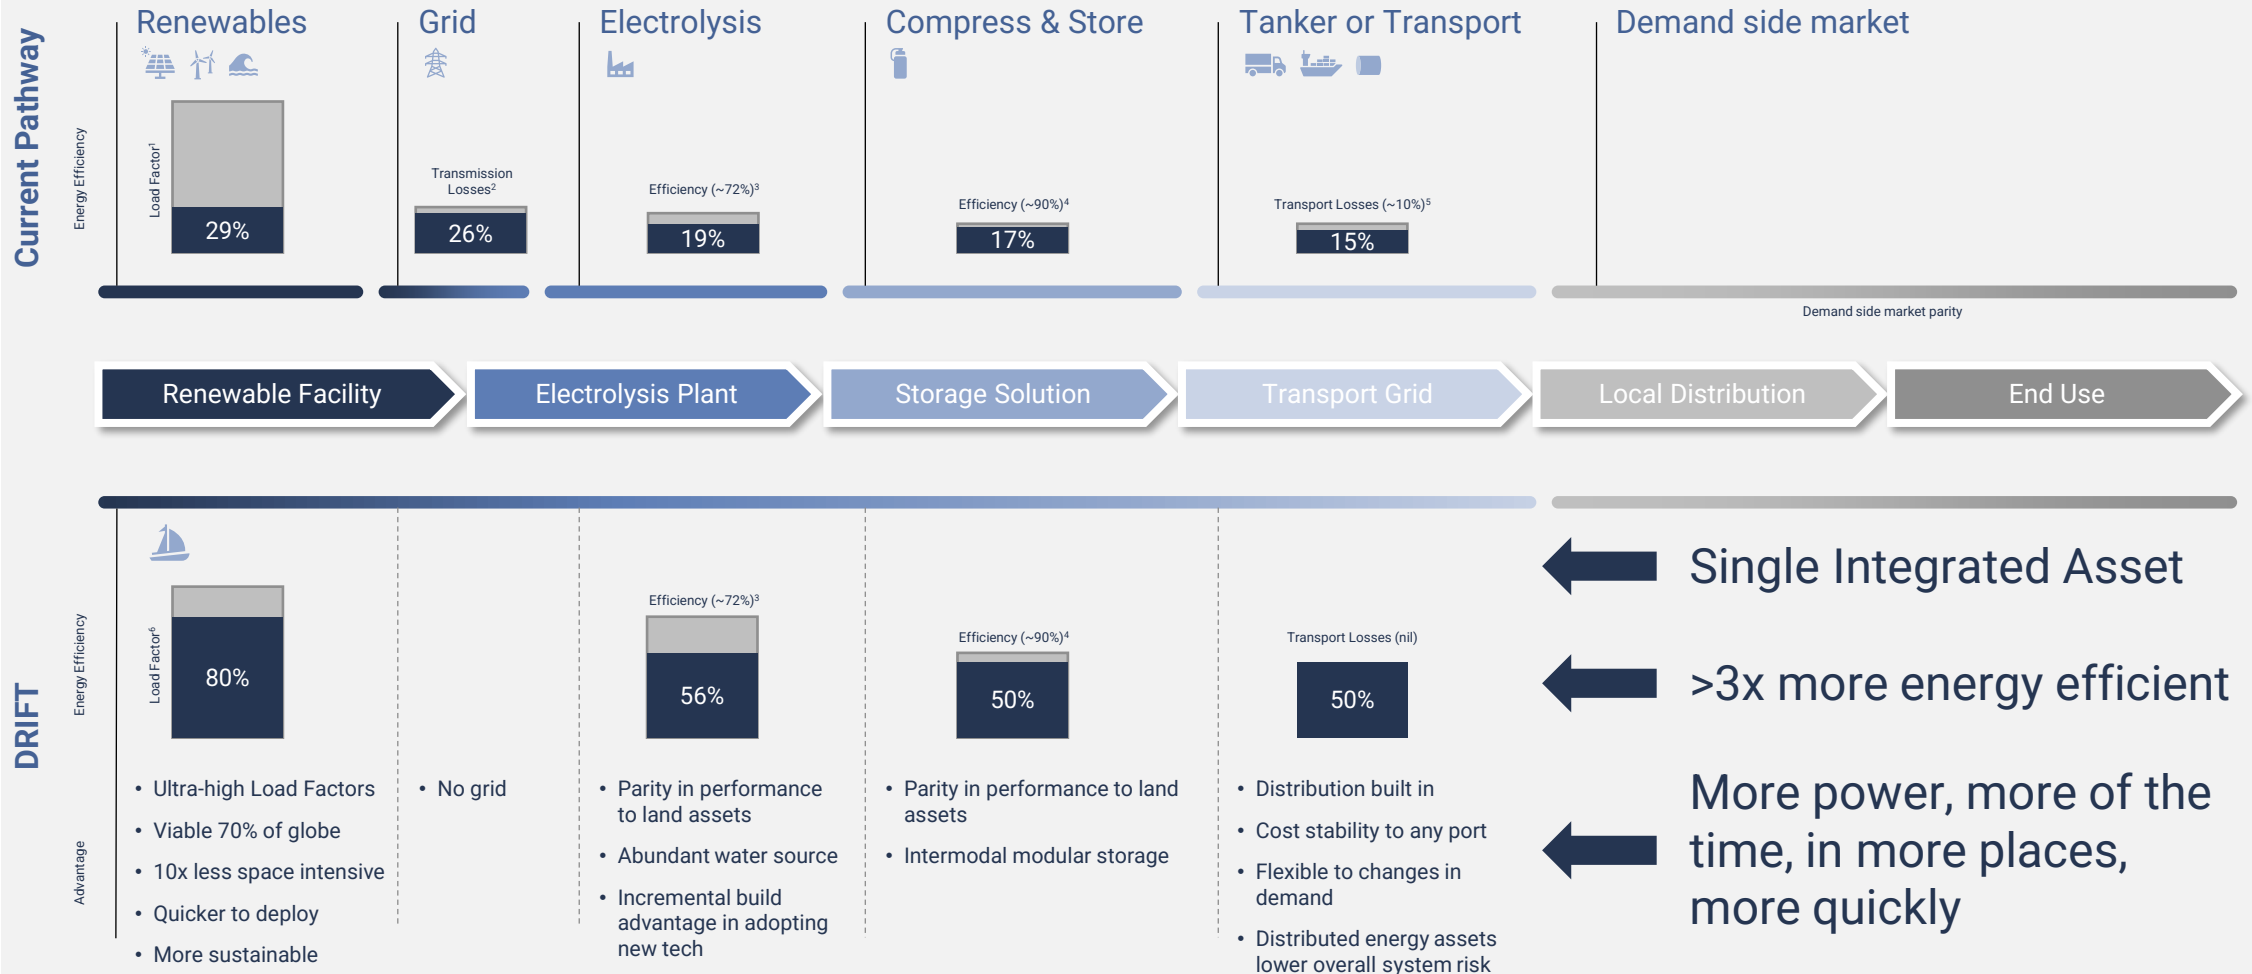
Current Pathway

Renewables

Energy Efficiency

Load Factor$^1$

29%

Grid

Transmission Losses$^2$

26%

Electrolysis

Efficiency (~72%)$^3$

19%

Compress & Store

Efficiency (~90%)$^4$

17%

Tanker or Transport

Transport Losses (~10%)$^5$

15%

Demand side market

Demand side market parity

Renewable Facility

Electrolysis Plant

Storage Solution

Transport Grid

Local Distribution

End Use

DRIFT

Energy Efficiency

Load Factor$^6$

80%

Efficiency (~72%)$^3$

56%

Efficiency (~90%)$^4$

50%

Transport Losses (nil)

50%

Single Integrated Asset

>3x more energy efficient

More power, more of the time, in more places, more quickly

Advantage

- Ultra-high Load Factors
- Viable 70% of globe
- 10x less space intensive
- Quicker to deploy
- More sustainable

- No grid

- Parity in performance to land assets
- Abundant water source
- Incremental build advantage in adopting new tech

- Parity in performance to land assets
- Intermodal modular storage

- Distribution built in
- Cost stability to any port
- Flexible to changes in demand
- Distributed energy assets lower overall system risk